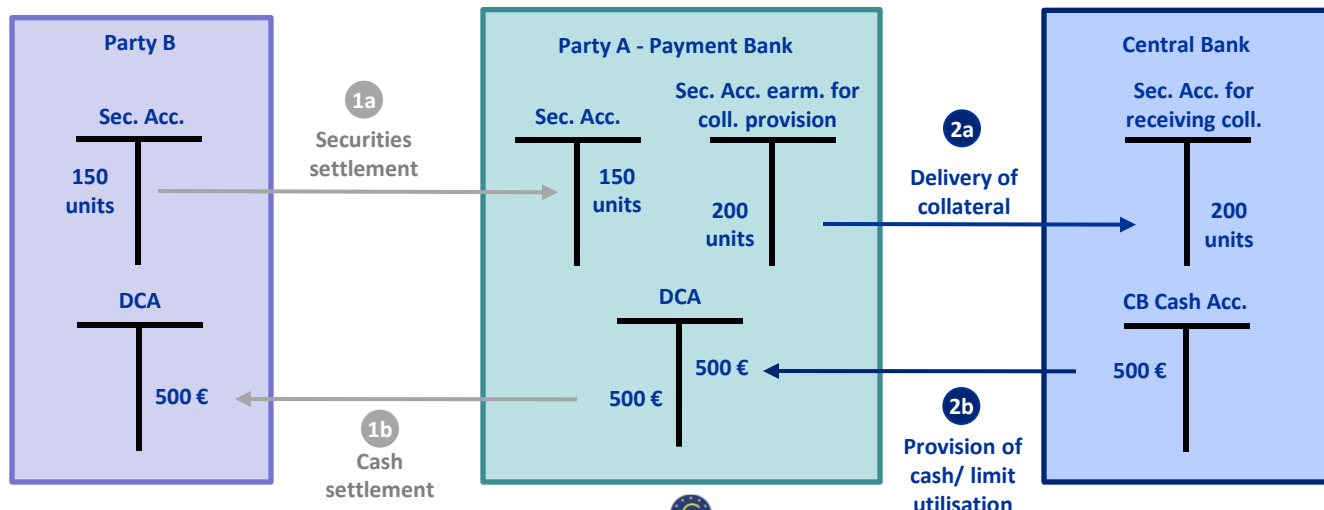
Party B

Sec. Acc.

150 units

DCA

500 €

1a
Securities settlement

1b
Cash settlement

Party A - Payment Bank

Sec. Acc.

150 units

Sec. Acc. earm. for coll. provision

200 units

DCA

500 €

500 €

2a
Delivery of collateral

2b
Provision of cash/ limit utilisation

Central Bank

Sec. Acc. for receiving coll.

200 units

CB Cash Acc.

500 €